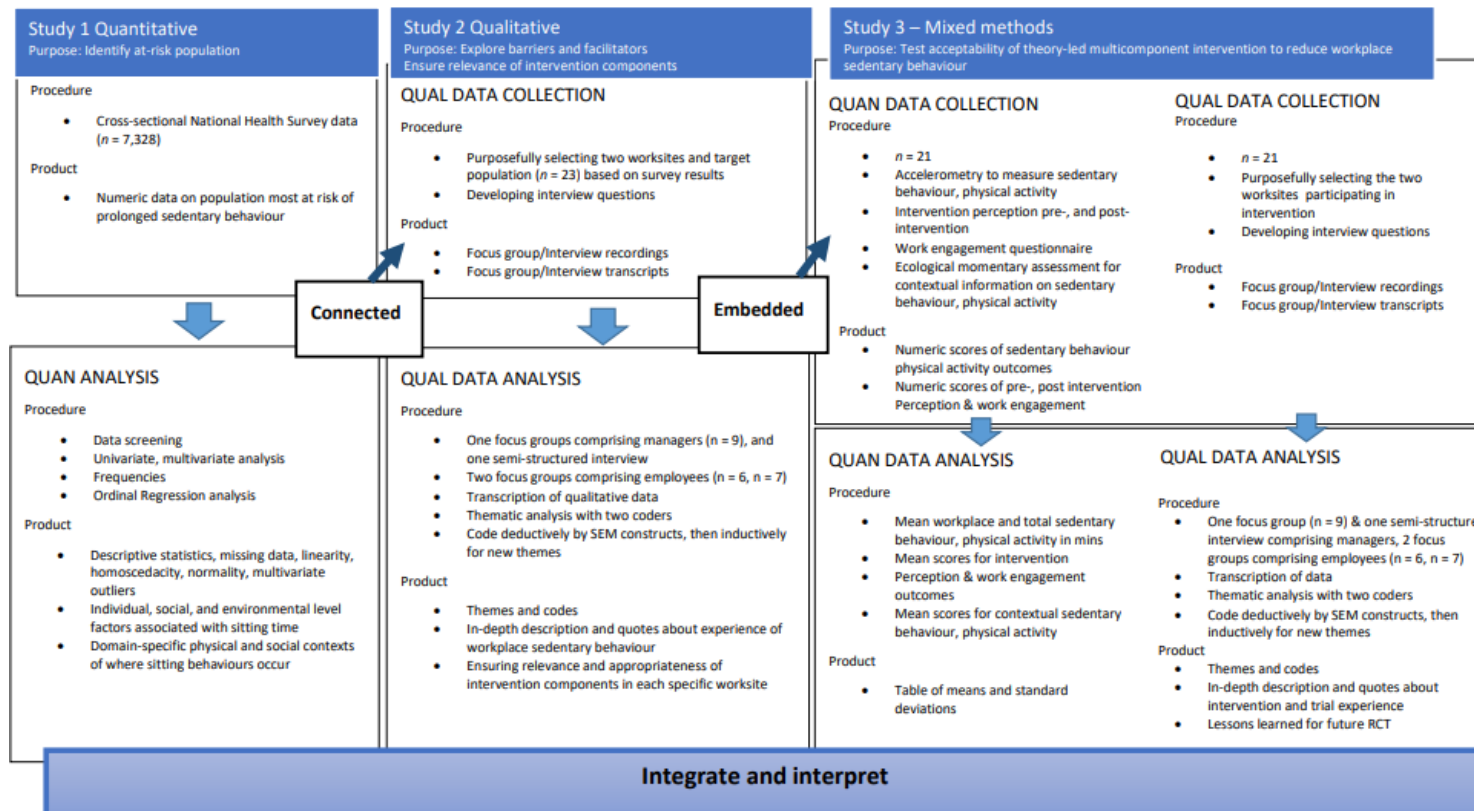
Study 1 Quantitative
Purpose: Identify at-risk population

Procedure
- Cross-sectional National Health Survey data ($n$ = 7,328)

Product
- Numeric data on population most at risk of prolonged sedentary behaviour

QUAN ANALYSIS
Procedure
- Data screening
- Univariate, multivariate analysis
- Frequencies
- Ordinal Regression analysis

Product
- Descriptive statistics, missing data, linearity, homoscedacity, normality, multivariate outliers
- Individual, social, and environmental level factors associated with sitting time
- Domain-specific physical and social contexts of where sitting behaviours occur

Connected

Study 2 Qualitative
Purpose: Explore barriers and facilitators
Ensure relevance of intervention components

QUAL DATA COLLECTION
Procedure
- Purposefully selecting two worksites and target population ($n$ = 23) based on survey results
- Developing interview questions

Product
- Focus group/Interview recordings
- Focus group/Interview transcripts

QUAL DATA ANALYSIS
Procedure
- One focus groups comprising managers (n = 9), and one semi-structured interview
- Two focus groups comprising employees (n = 6, n = 7)
- Transcription of qualitative data
- Thematic analysis with two coders
- Code deductively by SEM constructs, then inductively for new themes

Product
- Themes and codes
- In-depth description and quotes about experience of workplace sedentary behaviour
- Ensuring relevance and appropriateness of intervention components in each specific worksite

Embedded

Study 3 – Mixed methods
Purpose: Test acceptability of theory-led multicomponent intervention to reduce workplace sedentary behaviour

QUAN DATA COLLECTION
Procedure
- $n$ = 21
- Accelerometry to measure sedentary behaviour, physical activity
- Intervention perception pre-, and post-intervention
- Work engagement questionnaire
- Ecological momentary assessment for contextual information on sedentary behaviour, physical activity

Product
- Numeric scores of sedentary behaviour physical activity outcomes
- Numeric scores of pre-, post intervention Perception & work engagement

QUAL DATA COLLECTION
Procedure
- $n$ = 21
- Purposefully selecting the two worksites participating in intervention
- Developing interview questions

Product
- Focus group/Interview recordings
- Focus group/Interview transcripts

QUAN DATA ANALYSIS
Procedure
- Mean workplace and total sedentary behaviour, physical activity in mins
- Mean scores for intervention
- Perception & work engagement outcomes
- Mean scores for contextual sedentary behaviour, physical activity

Product
- Table of means and standard deviations

QUAL DATA ANALYSIS
Procedure
- One focus group (n = 9) & one semi-structure interview comprising managers, 2 focus groups comprising employees (n = 6, n = 7)
- Transcription of data
- Thematic analysis with two coders
- Code deductively by SEM constructs, then inductively for new themes

Product
- Themes and codes
- In-depth description and quotes about intervention and trial experience
- Lessons learned for future RCT

Integrate and interpret